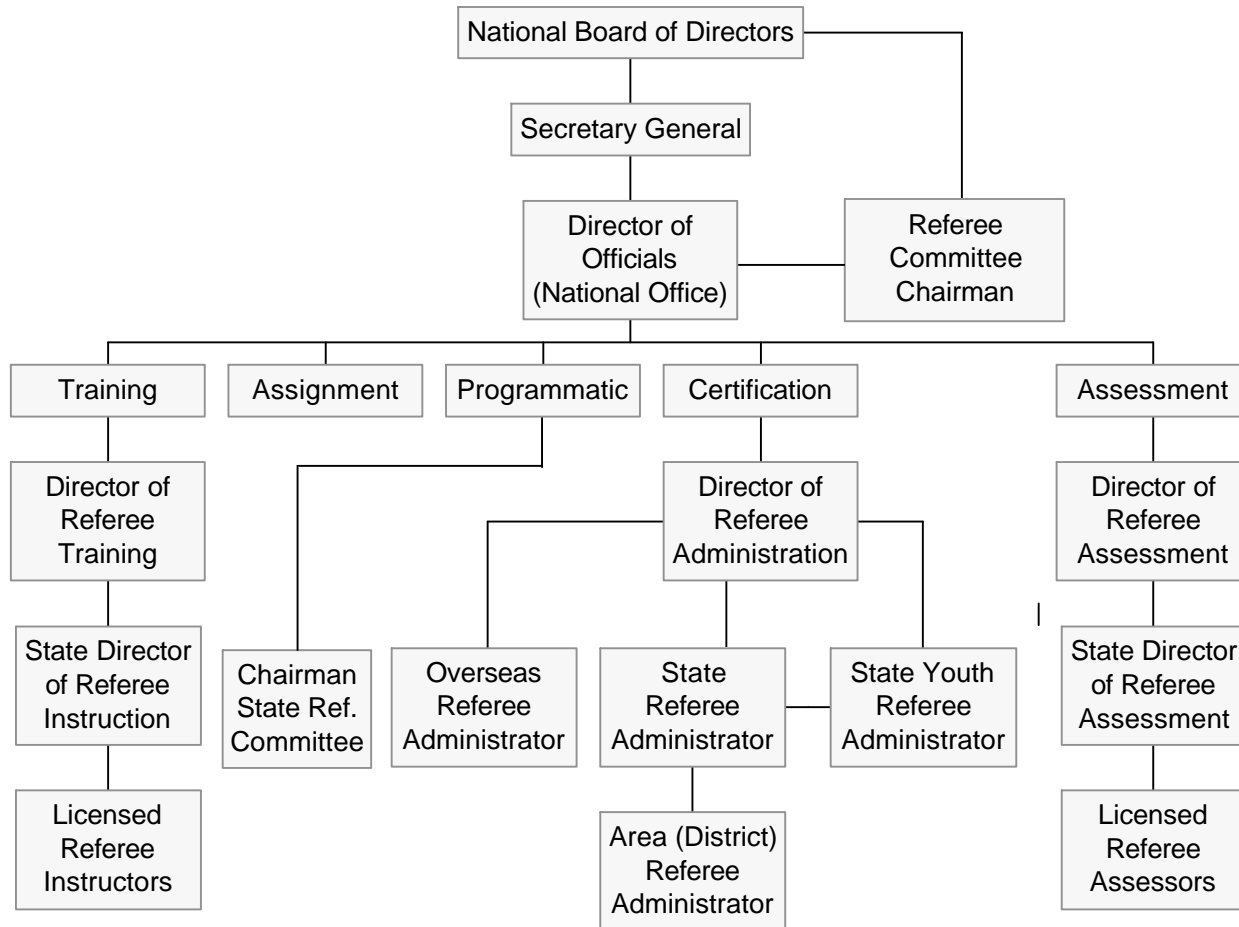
National Board of Directors

Secretary General

Director of Officials (National Office)

Referee Committee Chairman

Training

Assignment

Programmatic

Certification

Assessment

Director of Referee Training

Director of Referee Administration

Director of Referee Assessment

State Director of Referee Instruction

Chairman State Ref. Committee

Overseas Referee Administrator

State Referee Administrator

State Youth Referee Administrator

State Director of Referee Assessment

Licensed Referee Instructors

Area (District) Referee Administrator

Licensed Referee Assessors